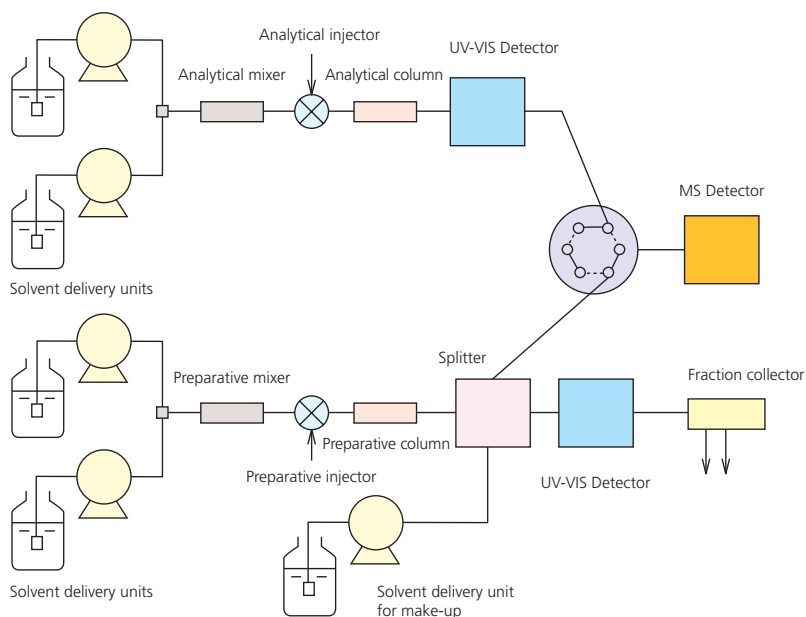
Analytical injector

UV-VIS Detector

Analytical mixer

Analytical column

MS Detector

Solvent delivery units

Splitter

Preparative mixer

Fraction collector

Preparative column

Preparative injector

UV-VIS Detector

Solvent delivery units

Solvent delivery unit for make-up